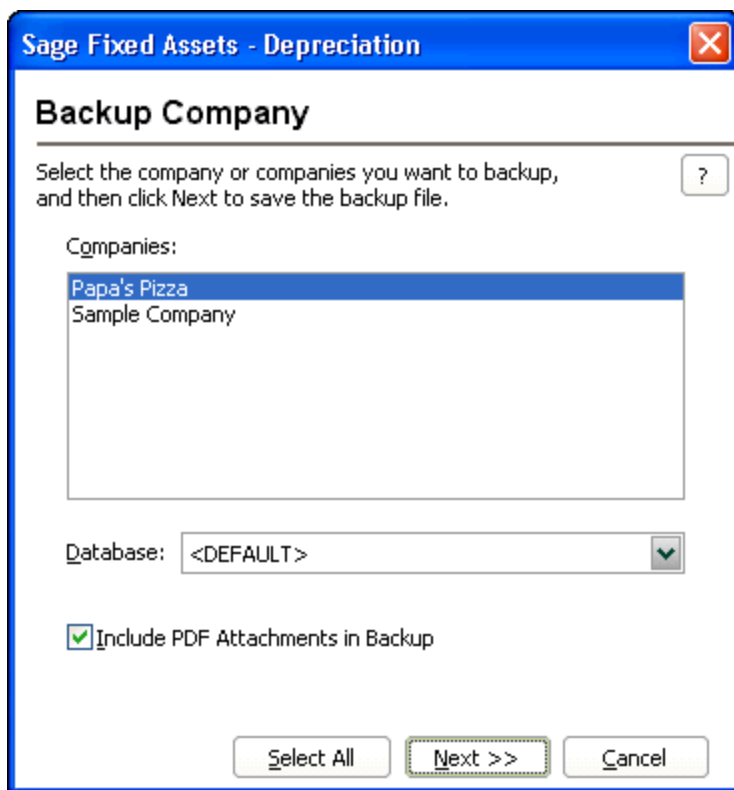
Sage Fixed Assets - Depreciation

Backup Company

Select the company or companies you want to backup, and then click Next to save the backup file.

?

Companies:

Papa's Pizza
Sample Company

Database: <DEFAULT>

Include PDF Attachments in Backup

Select All
Next >>
Cancel